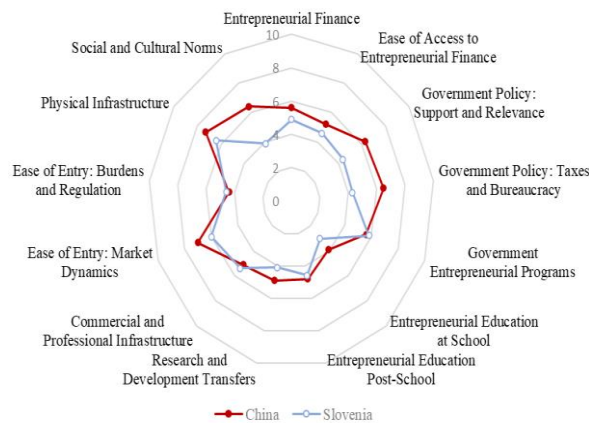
Entrepreneurial Finance

Ease of Access to Entrepreneurial Finance

Government Policy: Support and Relevance

Government Policy: Taxes and Bureaucracy

Government Entrepreneurial Programs

Entrepreneurial Education at School

Entrepreneurial Education Post-School

Research and Development Transfers

Commercial and Professional Infrastructure

Ease of Entry: Market Dynamics

Ease of Entry: Burdens and Regulation

Physical Infrastructure

Social and Cultural Norms

10
8
6
4
2
0

China
Slovenia